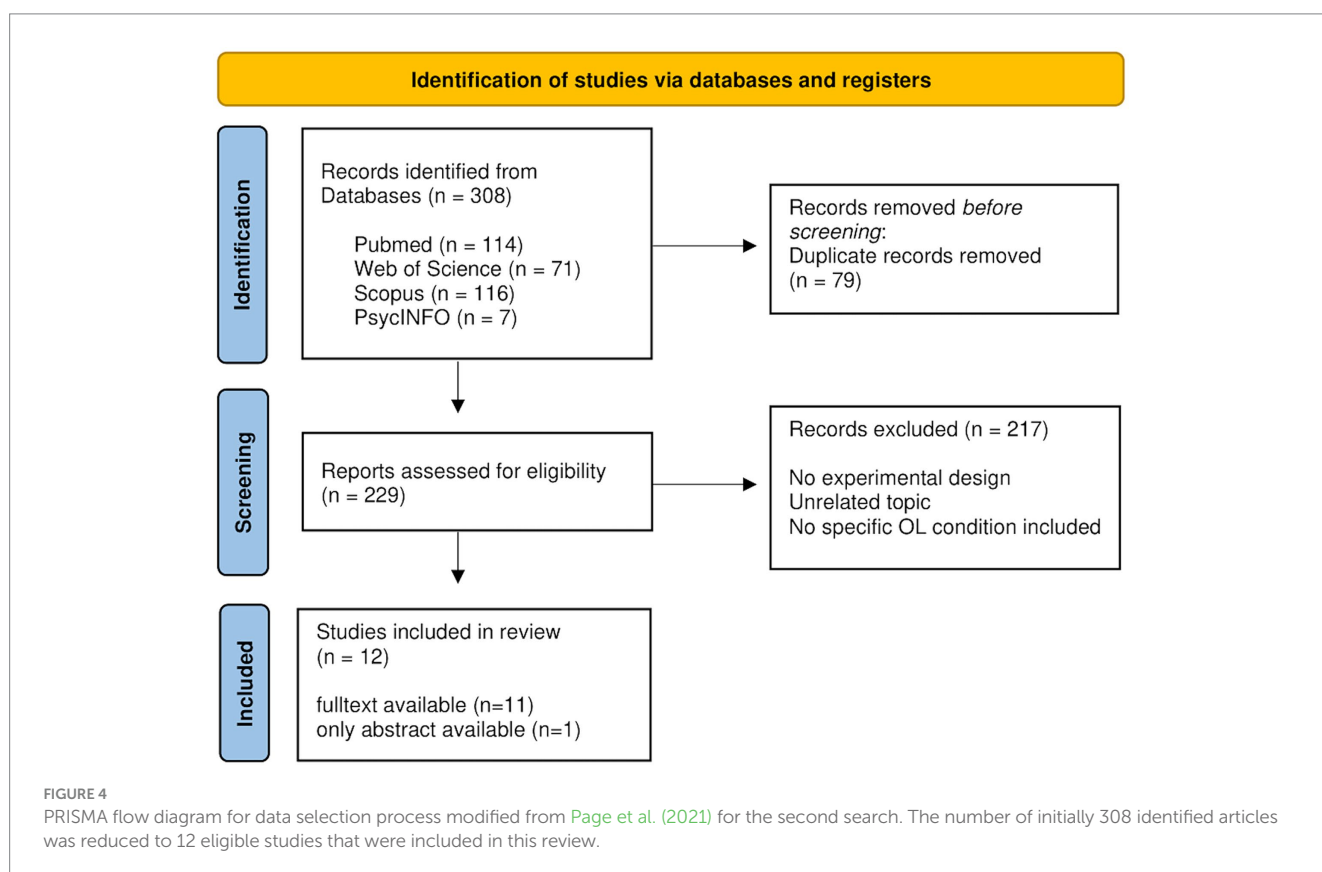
Identification of studies via databases and registers

Identification

Records identified from Databases (n = 308)

Pubmed (n = 114)
Web of Science (n = 71)
Scopus (n = 116)
PsycINFO (n = 7)

Records removed *before screening*:
Duplicate records removed (n = 79)

Screening

Reports assessed for eligibility (n = 229)

Records excluded (n = 217)

No experimental design
Unrelated topic
No specific OL condition included

Included

Studies included in review (n = 12)

fulltext available (n=11)
only abstract available (n=1)

FIGURE 4
PRISMA flow diagram for data selection process modified from Page et al. (2021) for the second search. The number of initially 308 identified articles was reduced to 12 eligible studies that were included in this review.